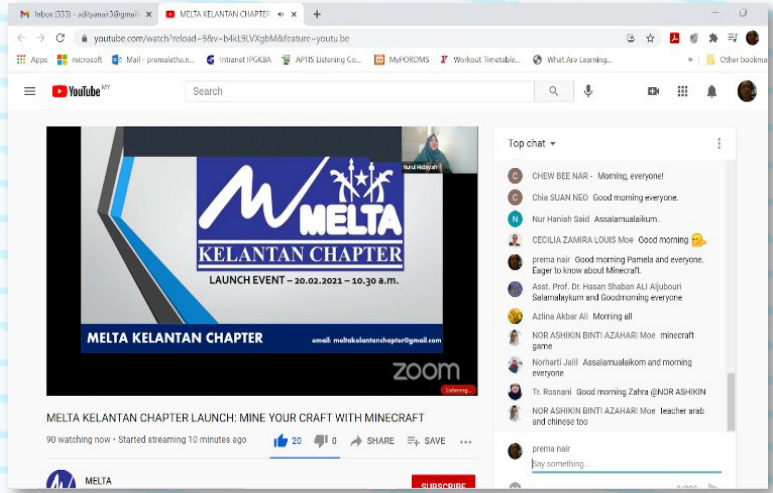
Inbox (333) - adityanair3@gmail ×
MELTA KELANTAN CHAPTER ×
+

youtube.com/watch?reload=9&v=b4kL9LVXgbM&feature=youtu.be

Apps  microsoft  Mail - premalatha.n...  Intranet IPGKBA  APTIS Listening Co...  MyFORDMS  Workout Timetable...  What Are Learning...  »  Other bookma

YouTube MY

Search

MELTA
KELANTAN CHAPTER
LAUNCH EVENT – 20.02.2021 – 10.30 a.m.
MELTA KELANTAN CHAPTER
email: meltakelantanchapter@gmail.com
Nurul Hidayah
zoom
Listening...

MELTA KELANTAN CHAPTER LAUNCH: MINE YOUR CRAFT WITH MINECRAFT
90 watching now • Started streaming 10 minutes ago
20  0  SHARE  SAVE  ...

MELTA
SUBSCRIBE

Top chat
CHEW BEE NAR - Morning, everyone!
Chia SUAN NEO Good morning everyone.
Nur Haniah Said Assalamualaikum..
CECILIA ZAMIRA LOUIS Moe Good morning
prema nair Good morning Pamela and everyone. Eager to know about Minecraft.
Asst. Prof. Dr. Hasan Shaban ALI Aljubouri Salamalaykum and Goodmorning everyone
Azlina Akbar Ali Morning all
NOR ASHIKIN BINTI AZAHARI Moe minecraft game
Norharti Jalil Assalamualaikom and morning everyone
Tr. Rosnani Good morning Zahra @NOR ASHIKIN
NOR ASHIKIN BINTI AZAHARI Moe teacher arab and chinese too
prema nair
Say something...